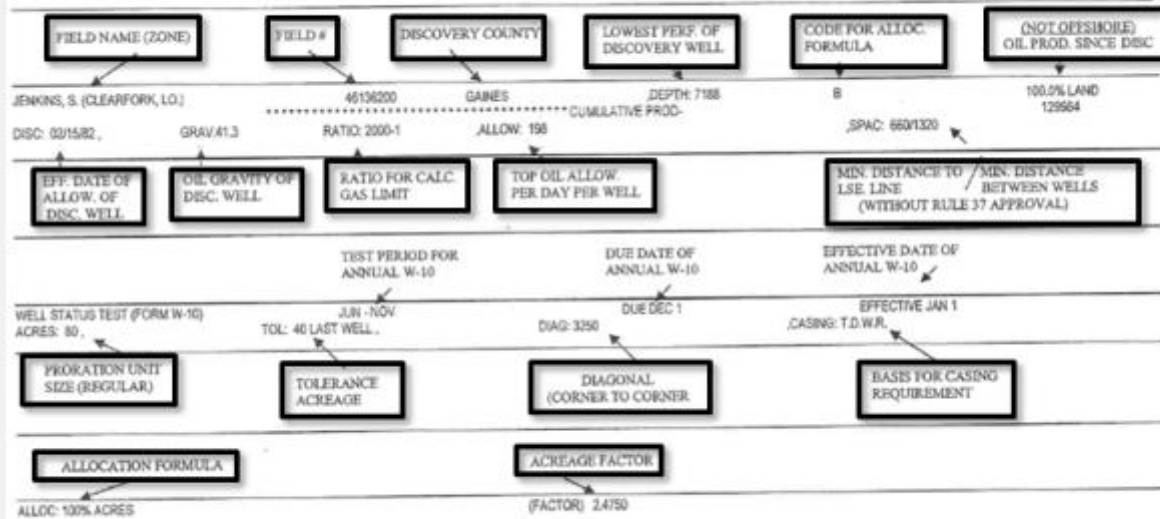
FIELD NAME (ZONE)

FIELD #

DISCOVERY COUNTY

LOWEST PERF. OF DISCOVERY WELL

CODE FOR ALLOC. FORMULA

(NOT OFFSHORE) OIL PROD. SINCE DISC

JENKINS, S. (CLEARFORK, LO.) 46136200 GAINES ,DEPTH: 7188 B 100.0% LAND 129584

CUMULATIVE PROD-

DISC: 03/15/82 , GRAV.41.3 RATIO: 2000-1 ,ALLOW: 158 ,SPAC: 660/1320

EFF. DATE OF ALLOW. OF DISC. WELL

OIL GRAVITY OF DISC. WELL

RATIO FOR CALC. GAS LIMIT

TOP OIL ALLOW. PER DAY PER WELL

MIN. DISTANCE TO LSE. LINE / MIN. DISTANCE BETWEEN WELLS (WITHOUT RULE 37 APPROVAL)

TEST PERIOD FOR ANNUAL W-10

DUE DATE OF ANNUAL W-10

EFFECTIVE DATE OF ANNUAL W-10

WELL STATUS TEST (FORM W-10) JUN - NOV. DUE DEC 1 EFFECTIVE JAN 1

ACRES: 80 , TOL: 40 LAST WELL , DIAG: 3250 ,CASING: T.D.W.R,

PRORATION UNIT SIZE (REGULAR)

TOLERANCE ACREAGE

DIAGONAL (CORNER TO CORNER

BASIS FOR CASING REQUIREMENT

ALLOCATION FORMULA

ACREAGE FACTOR

ALLOC: 100% ACRES (FACTOR) 2.4750